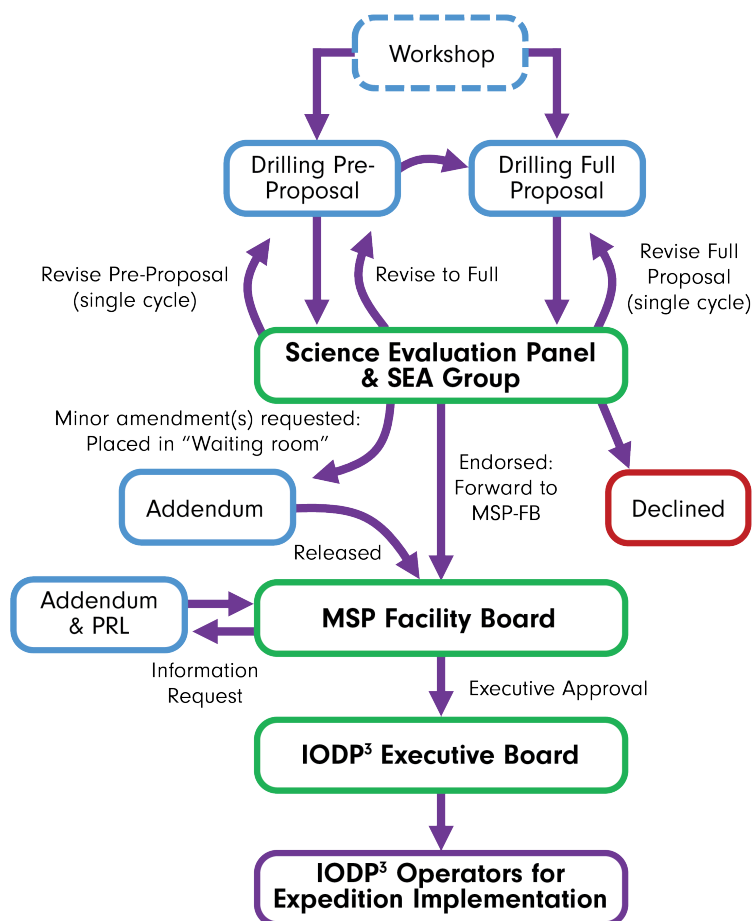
Workshop

Drilling Pre-Proposal

Drilling Full Proposal

Revise Pre-Proposal (single cycle)

Revise to Full

Revise Full Proposal (single cycle)

Science Evaluation Panel & SEA Group

Minor amendment(s) requested: Placed in "Waiting room"

Addendum

Endorsed: Forward to MSP-FB

Declined

Released

Addendum & PRL

MSP Facility Board

Information Request

Executive Approval

IODP$^3$ Executive Board

IODP$^3$ Operators for Expedition Implementation